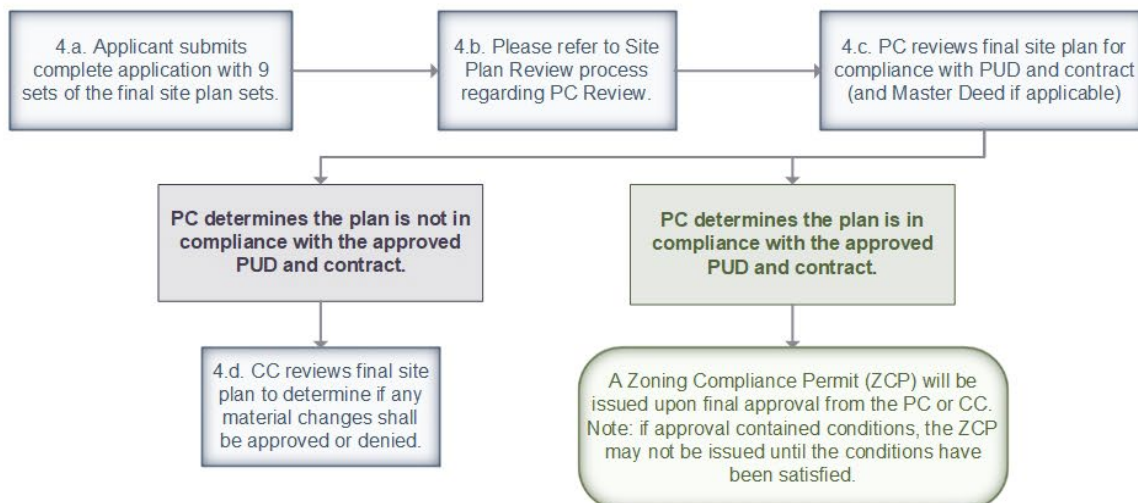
4.a. Applicant submits complete application with 9 sets of the final site plan sets.

4.b. Please refer to Site Plan Review process regarding PC Review.

4.c. PC reviews final site plan for compliance with PUD and contract (and Master Deed if applicable)

PC determines the plan is not in compliance with the approved PUD and contract.

PC determines the plan is in compliance with the approved PUD and contract.

4.d. CC reviews final site plan to determine if any material changes shall be approved or denied.

A Zoning Compliance Permit (ZCP) will be issued upon final approval from the PC or CC. Note: if approval contained conditions, the ZCP may not be issued until the conditions have been satisfied.